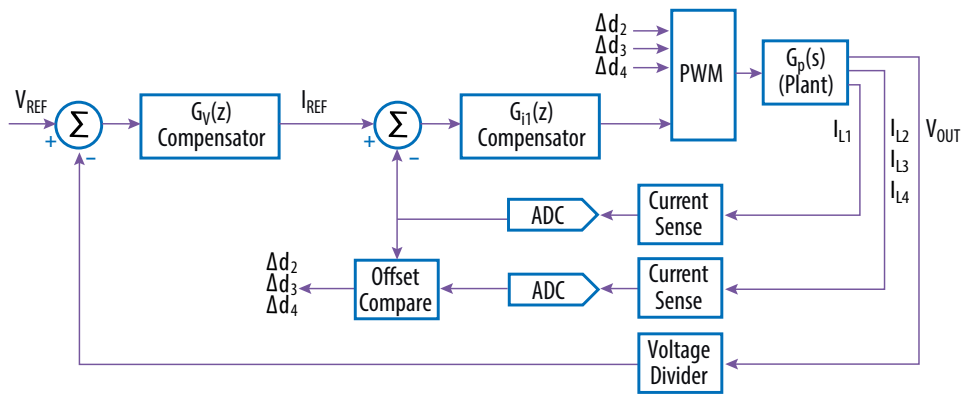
$\Delta d_2$
$\Delta d_3$
$\Delta d_4$

PWM

$G_p(s)$ (Plant)

$V_{REF}$

+ $\Sigma$ −

$G_V(z)$ Compensator

$I_{REF}$

+ $\Sigma$ −

$G_{i1}(z)$ Compensator

$I_{L1}$

$I_{L2}$
$I_{L3}$
$I_{L4}$

$V_{OUT}$

ADC

Current Sense

$\Delta d_2$
$\Delta d_3$
$\Delta d_4$

Offset Compare

ADC

Current Sense

Voltage Divider